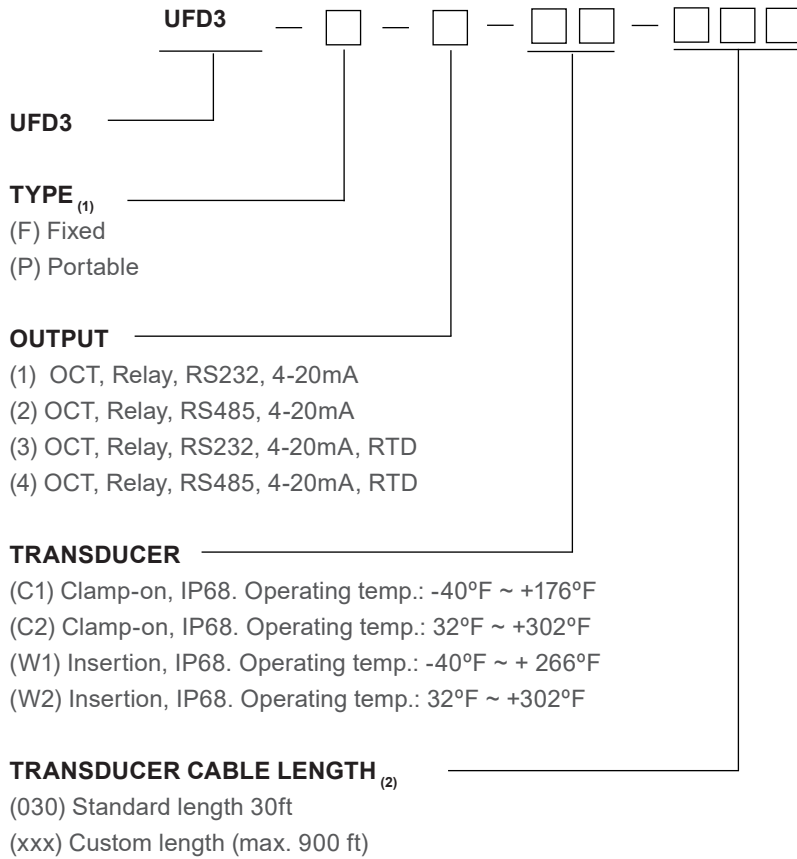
UFD3 — ☐ — ☐ — ☐☐ — ☐☐☐

UFD3

TYPE $_{(1)}$
(F) Fixed
(P) Portable

OUTPUT
(1) OCT, Relay, RS232, 4-20mA
(2) OCT, Relay, RS485, 4-20mA
(3) OCT, Relay, RS232, 4-20mA, RTD
(4) OCT, Relay, RS485, 4-20mA, RTD

TRANSDUCER
(C1) Clamp-on, IP68. Operating temp.: -40ºF ~ +176ºF
(C2) Clamp-on, IP68. Operating temp.: 32ºF ~ +302ºF
(W1) Insertion, IP68. Operating temp.: -40ºF ~ + 266ºF
(W2) Insertion, IP68. Operating temp.: 32ºF ~ +302ºF

TRANSDUCER CABLE LENGTH $_{(2)}$
(030) Standard length 30ft
(xxx) Custom length (max. 900 ft)